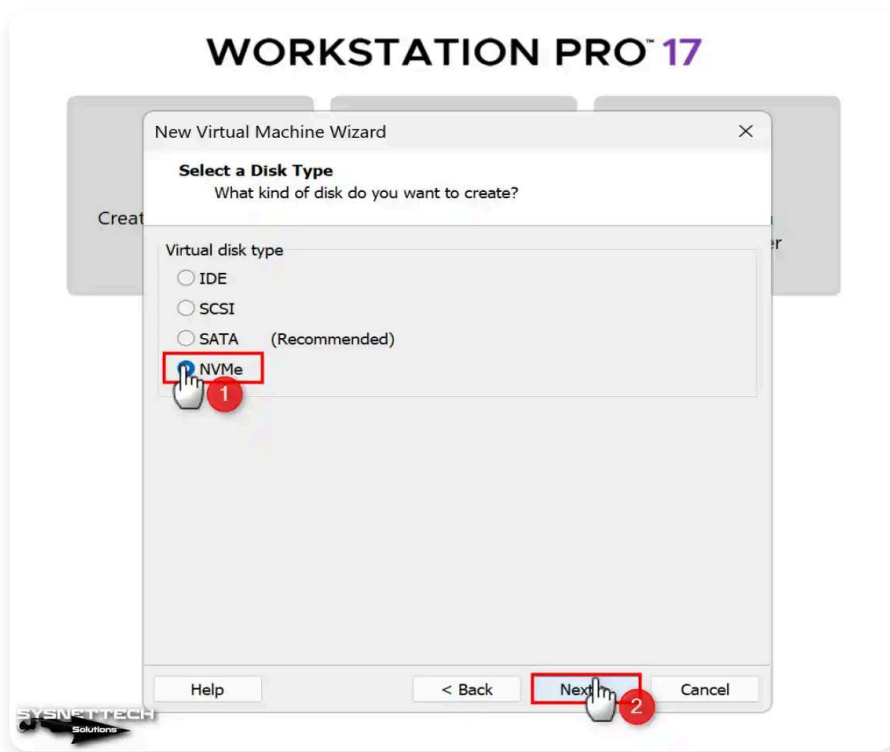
WORKSTATION PRO™ 17

Creat

er

New Virtual Machine Wizard

×

Select a Disk Type

What kind of disk do you want to create?

Virtual disk type

IDE

SCSI

SATA (Recommended)

NVMe

1

Help

< Back

Next

2

Cancel

SYSNETTECH Solutions